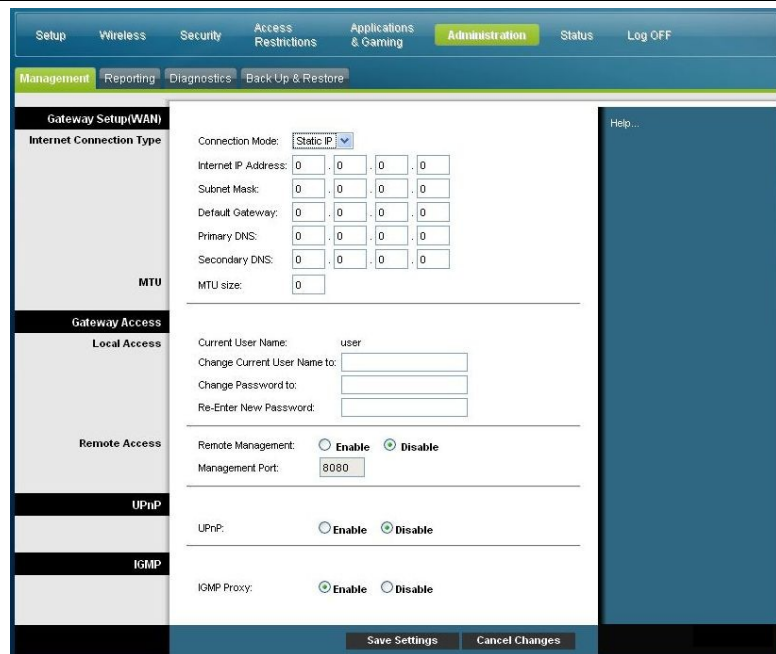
Setup Wireless Security Access Restrictions Applications & Gaming Administration Status Log OFF

Management Reporting Diagnostics Back Up & Restore

Gateway Setup(WAN)
Internet Connection Type

Connection Mode: Static IP
Internet IP Address: 0 . 0 . 0 . 0
Subnet Mask: 0 . 0 . 0 . 0
Default Gateway: 0 . 0 . 0 . 0
Primary DNS: 0 . 0 . 0 . 0
Secondary DNS: 0 . 0 . 0 . 0

MTU
MTU size: 0

Help...

Gateway Access
Local Access

Current User Name: user
Change Current User Name to:
Change Password to:
Re-Enter New Password:

Remote Access
Remote Management: Enable Disable
Management Port: 8080

UPnP
UPnP: Enable Disable

IGMP
IGMP Proxy: Enable Disable

Save Settings Cancel Changes